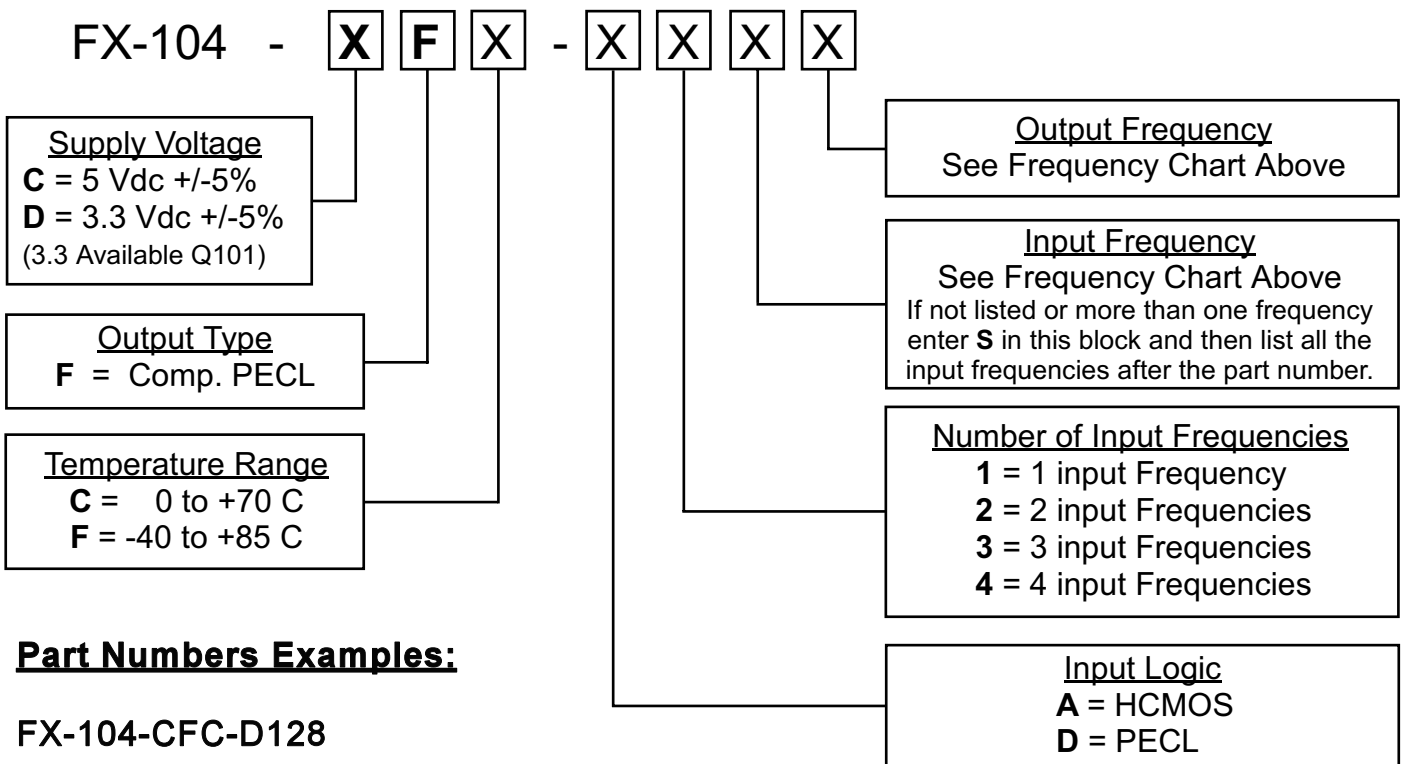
FX-104 - X F X - X X X X

Supply Voltage
C = 5 Vdc +/-5%
D = 3.3 Vdc +/-5%
(3.3 Available Q101)

Output Type
F = Comp. PECL

Temperature Range
C = 0 to +70 C
F = -40 to +85 C

Output Frequency
See Frequency Chart Above

Input Frequency
See Frequency Chart Above
If not listed or more than one frequency enter S in this block and then list all the input frequencies after the part number.

Number of Input Frequencies
1 = 1 input Frequency
2 = 2 input Frequencies
3 = 3 input Frequencies
4 = 4 input Frequencies

Part Numbers Examples:

FX-104-CFC-D128

Input Logic
A = HCMOS
D = PECL